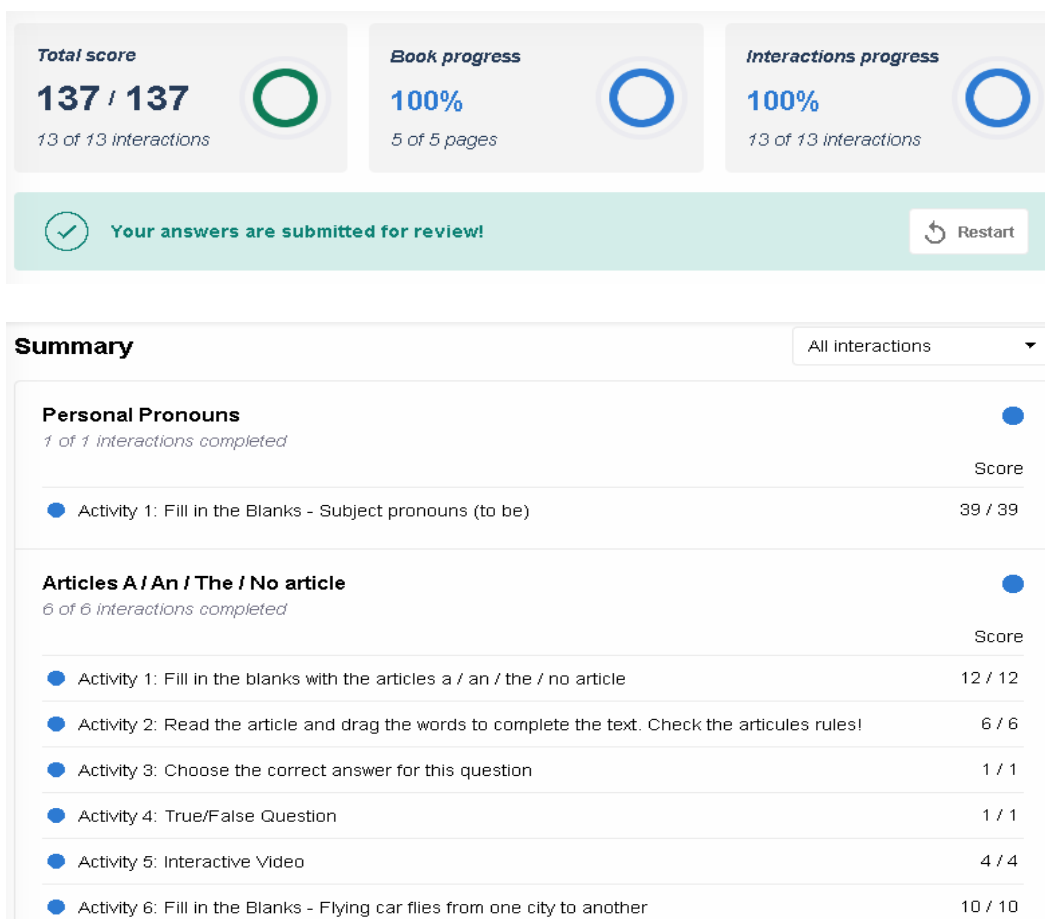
Total score
137 / 137
13 of 13 interactions

Book progress
100%
5 of 5 pages

Interactions progress
100%
13 of 13 interactions

Your answers are submitted for review!

Restart

Summary

All interactions

Personal Pronouns
1 of 1 interactions completed

Score

Activity 1: Fill in the Blanks - Subject pronouns (to be) 39 / 39

Articles A / An / The / No article
6 of 6 interactions completed

Score

Activity 1: Fill in the blanks with the articles a / an / the / no article 12 / 12

Activity 2: Read the article and drag the words to complete the text. Check the articules rules! 6 / 6

Activity 3: Choose the correct answer for this question 1 / 1

Activity 4: True/False Question 1 / 1

Activity 5: Interactive Video 4 / 4

Activity 6: Fill in the Blanks - Flying car flies from one city to another 10 / 10